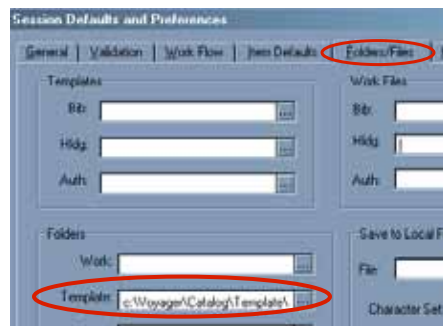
Session Defaults and Preferences

General | Validation | Work Flow | Item Defaults | Folders/Files

Templates
Bib: ...
Hldg: ...
Auth: ...

Work Files
Bib:
Hldg:
Auth:

Folders
Work: ...
Template: c:\Voyager\Catalog\Template\ ...

Save to Local F
File:
Character Set